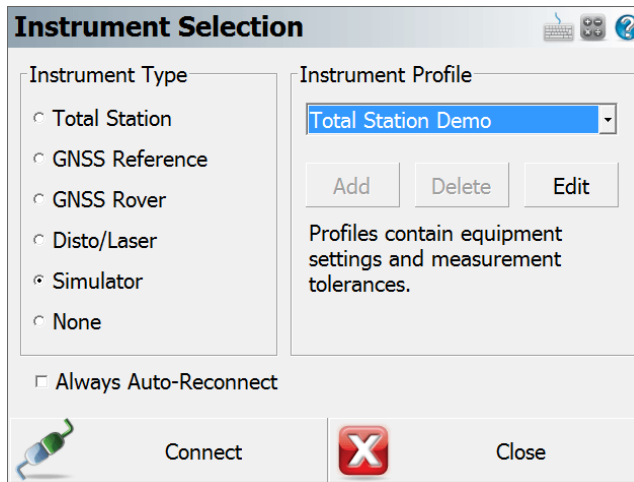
Instrument Selection

Instrument Type
Total Station
GNSS Reference
GNSS Rover
Disto/Laser
Simulator
None

Instrument Profile
Total Station Demo
Add
Delete
Edit
Profiles contain equipment settings and measurement tolerances.

Always Auto-Reconnect

Connect
Close